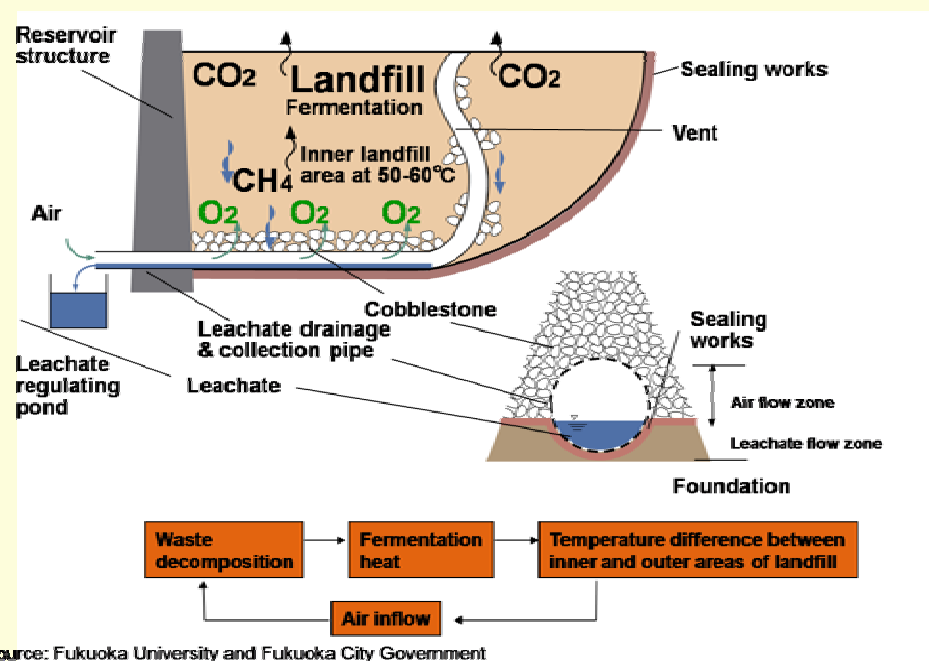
Reservoir structure

$CO_2$

Landfill

Fermentation

$CO_2$

Sealing works

Vent

$CH_4$

Inner landfill area at 50-60°C

Air

$O_2$ $O_2$ $O_2$

Cobblestone

Leachate drainage & collection pipe

Sealing works

Leachate regulating pond

Leachate

Air flow zone

Leachate flow zone

Foundation

Waste decomposition

Fermentation heat

Temperature difference between inner and outer areas of landfill

Air inflow

urce: Fukuoka University and Fukuoka City Government